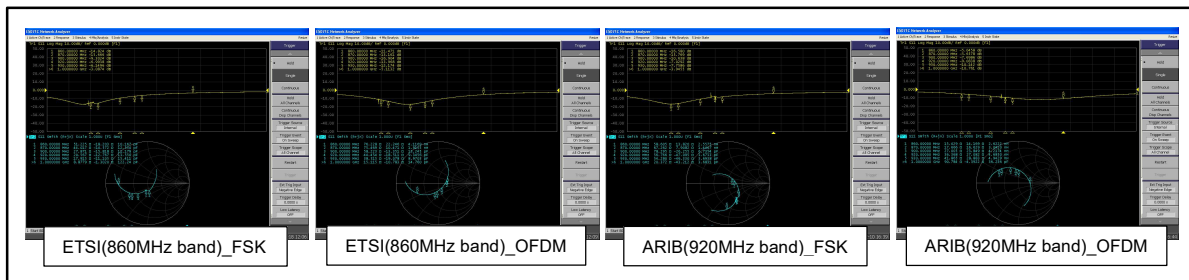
E5071C Network Analyzer

Trigger

Hold

Single

Continuous

Hold All Channels

Continuous Disp Channels

Trigger Source Internal

Trigger Event On Sweep

Trigger Scope All Channel

Restart

Trigger

Ext Trig Input Negative Edge

Trigger Delay 0.0000 s

Low Latency OFF

ETSI(860MHz band)_FSK

E5071C Network Analyzer

Trigger

Hold

Single

Continuous

Hold All Channels

Continuous Disp Channels

Trigger Source Internal

Trigger Event On Sweep

Trigger Scope All Channel

Restart

Trigger

Ext Trig Input Negative Edge

Trigger Delay 0.0000 s

Low Latency OFF

ETSI(860MHz band)_OFDM

E5071C Network Analyzer

Trigger

Hold

Single

Continuous

Hold All Channels

Continuous Disp Channels

Trigger Source Internal

Trigger Event On Sweep

Trigger Scope All Channel

Restart

Trigger

Ext Trig Input Negative Edge

Trigger Delay 0.0000 s

Low Latency OFF

ARIB(920MHz band)_FSK

E5071C Network Analyzer

Trigger

Hold

Single

Continuous

Hold All Channels

Continuous Disp Channels

Trigger Source Internal

Trigger Event On Sweep

Trigger Scope All Channel

Restart

Trigger

Ext Trig Input Negative Edge

Trigger Delay 0.0000 s

Low Latency OFF

ARIB(920MHz band)_OFDM